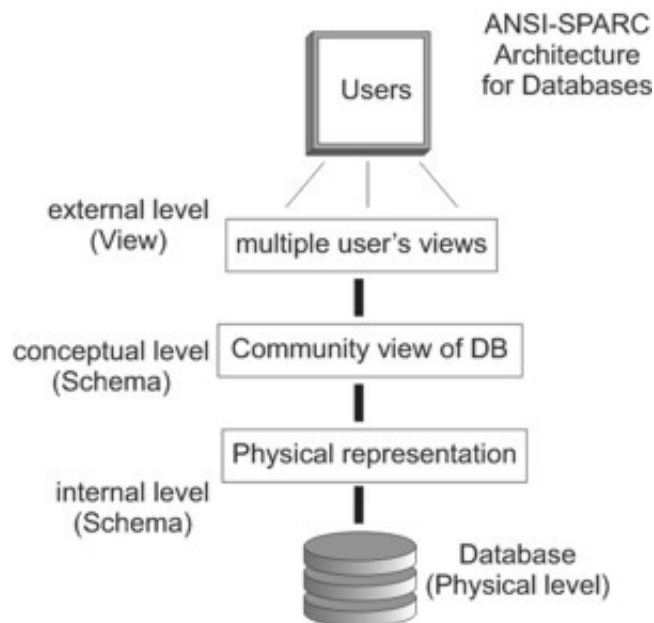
ANSI-SPARC Architecture for Databases

Users

external level (View)

multiple user's views

conceptual level (Schema)

Community view of DB

Physical representation

internal level (Schema)

Database (Physical level)